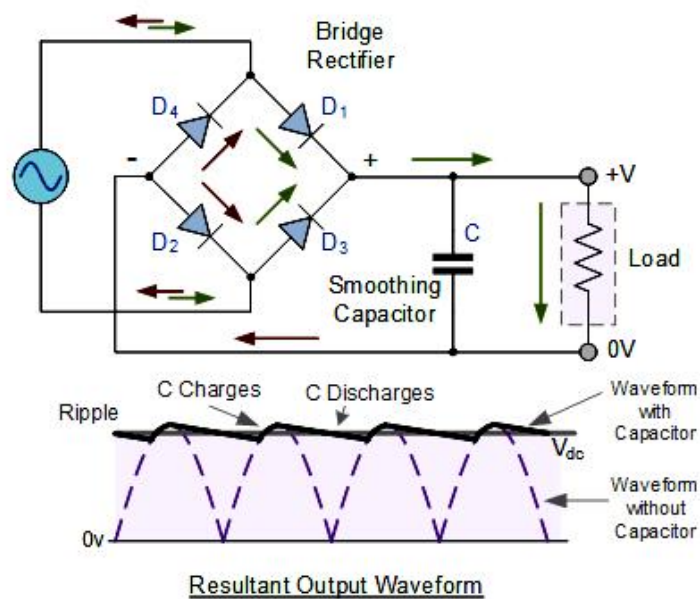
Bridge Rectifier

$D_4$

$D_1$

-

+

$D_2$

$D_3$

C

+V

Load

Smoothing Capacitor

0V

C Charges

C Discharges

Ripple

Waveform with Capacitor

$V_{dc}$

Waveform without Capacitor

0v

Resultant Output Waveform